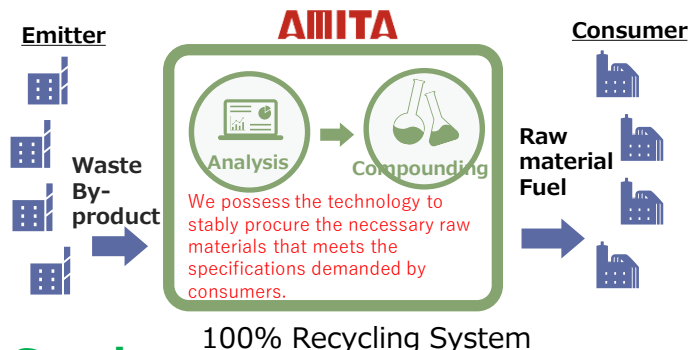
Emitter

AMITA

Consumer

Waste By-product

Analysis

Compounding

We possess the technology to stably procure the necessary raw materials that meets the specifications demanded by consumers.

Raw material Fuel

100% Recycling System